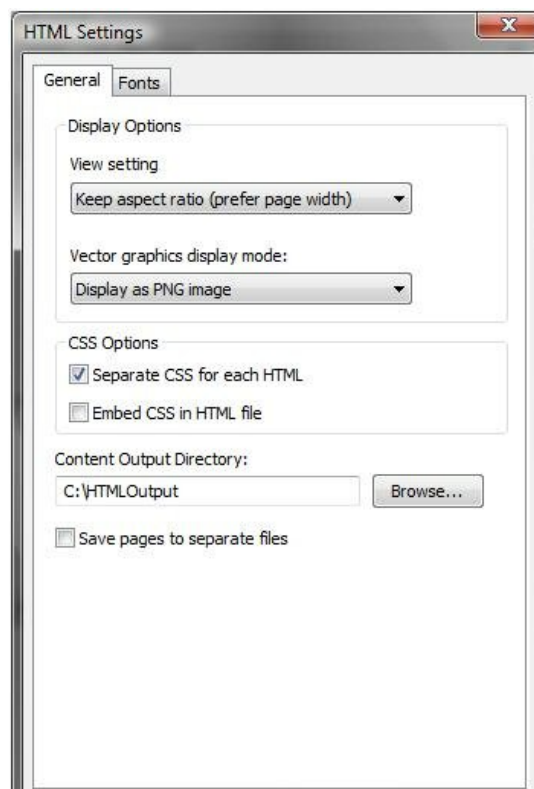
HTML Settings

General Fonts

Display Options

View setting

Keep aspect ratio (prefer page width)

Vector graphics display mode:

Display as PNG image

CSS Options

Separate CSS for each HTML

Embed CSS in HTML file

Content Output Directory:

C:\HTMLOutput

Browse...

Save pages to separate files